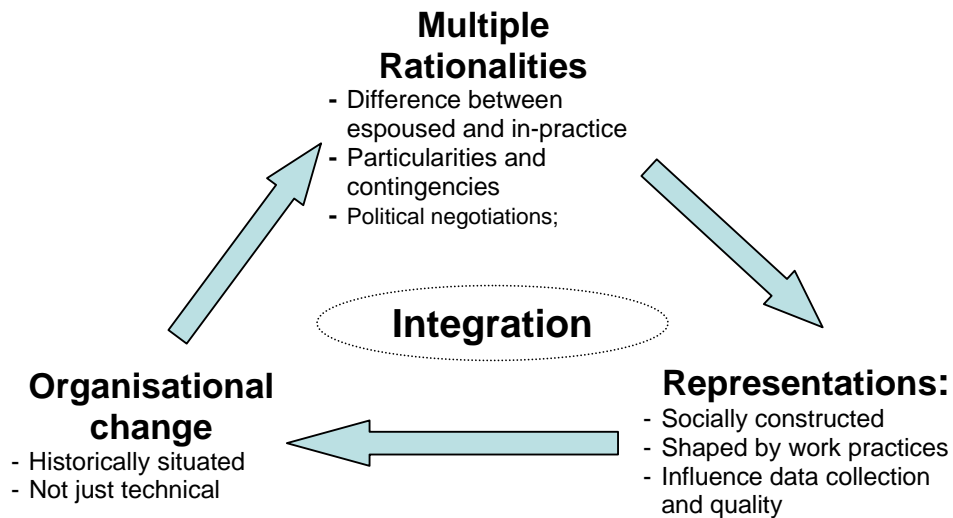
Multiple Rationalities
- Difference between espoused and in-practice
- Particularities and contingencies
- Political negotiations;

Integration

Organisational change
- Historically situated
- Not just technical

Representations:
- Socially constructed
- Shaped by work practices
- Influence data collection and quality